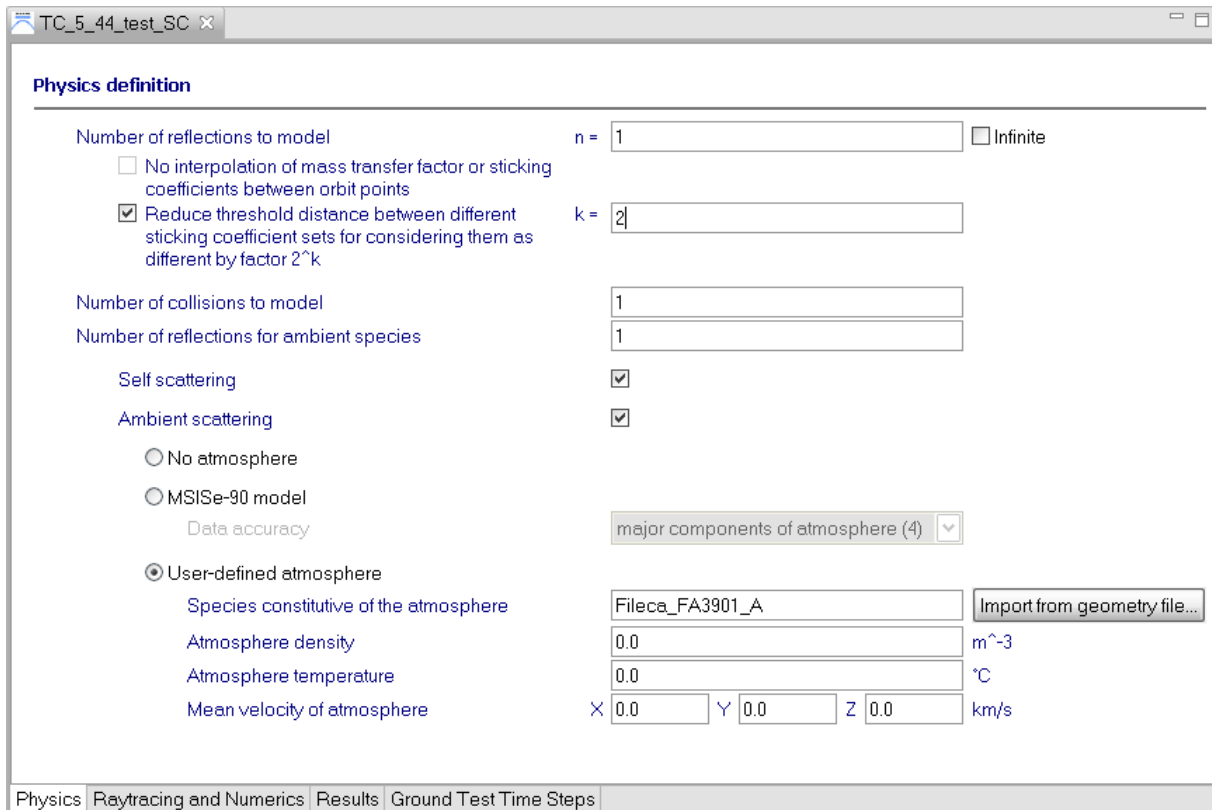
TC_5_44_test_SC

Physics definition

Number of reflections to model n = 1 Infinite

No interpolation of mass transfer factor or sticking coefficients between orbit points

Reduce threshold distance between different sticking coefficient sets for considering them as different by factor 2^k k = 2

Number of collisions to model 1

Number of reflections for ambient species 1

Self scattering

Ambient scattering

No atmosphere

MSISe-90 model

Data accuracy major components of atmosphere (4)

User-defined atmosphere

Species constitutive of the atmosphere Fileca_FA3901_A Import from geometry file...

Atmosphere density 0.0 m^-3

Atmosphere temperature 0.0 °C

Mean velocity of atmosphere X 0.0 Y 0.0 Z 0.0 km/s

Physics | Raytracing and Numerics | Results | Ground Test Time Steps